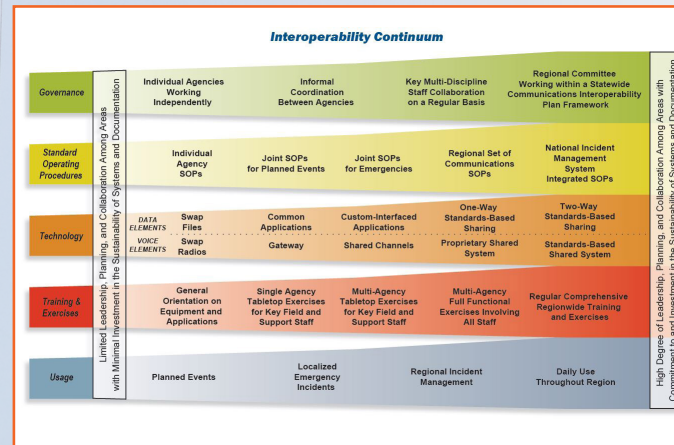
Interoperability Continuum

Limited Leadership, Planning, and Collaboration Among Areas with Minimal Investment in the Sustainability of Systems and Documentation

Governance
Individual Agencies Working Independently
Informal Coordination Between Agencies
Key Multi-Discipline Staff Collaboration on a Regular Basis
Regional Committee Working within a Statewide Communications Interoperability Plan Framework

Standard Operating Procedures
Individual Agency SOPs
Joint SOPs for Planned Events
Joint SOPs for Emergencies
Regional Set of Communications SOPs
National Incident Management System Integrated SOPs

Technology
DATA ELEMENTS
Swap Files
Common Applications
Custom-Interfaced Applications
One-Way Standards-Based Sharing
Two-Way Standards-Based Sharing
VOICE ELEMENTS
Swap Radios
Gateway
Shared Channels
Proprietary Shared System
Standards-Based Shared System

Training & Exercises
General Orientation on Equipment and Applications
Single Agency Tabletop Exercises for Key Field and Support Staff
Multi-Agency Tabletop Exercises for Key Field and Support Staff
Multi-Agency Full Functional Exercises Involving All Staff
Regular Comprehensive Regionwide Training and Exercises

Usage
Planned Events
Localized Emergency Incidents
Regional Incident Management
Daily Use Throughout Region

High Degree of Leadership, Planning, and Collaboration Among Areas with Commitment to and Investment in the Sustainability of Systems and Documentation